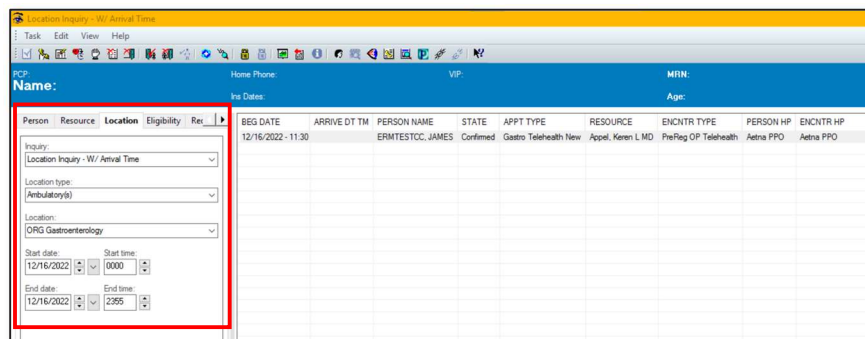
Location Inquiry - W/ Arrival Time

Task Edit View Help

PCP:
Name:

Home Phone:
Ins Dates:

VIP:

MRN:
Age:

Person Resource Location Eligibility Re

Inquiry:
Location Inquiry - W/ Arrival Time

Location type:
Ambulatory(s)

Location:
ORG Gastroenterology

Start date:
12/16/2022

Start time:
0000

End date:
12/16/2022

End time:
2355

| BEG DATE | ARRIVE DT TM | PERSON NAME | STATE | APPT TYPE | RESOURCE | ENCNTR TYPE | PERSON HP | ENCNTR HP |
|---|---|---|---|---|---|---|---|---|
| 12/16/2022 - 11:30 | | ERMTESTCC, JAMES | Confirmed | Gastro Telehealth New | Appel, Keren L MD | PreReg OP Telehealth | Aetna PPO | Aetna PPO |